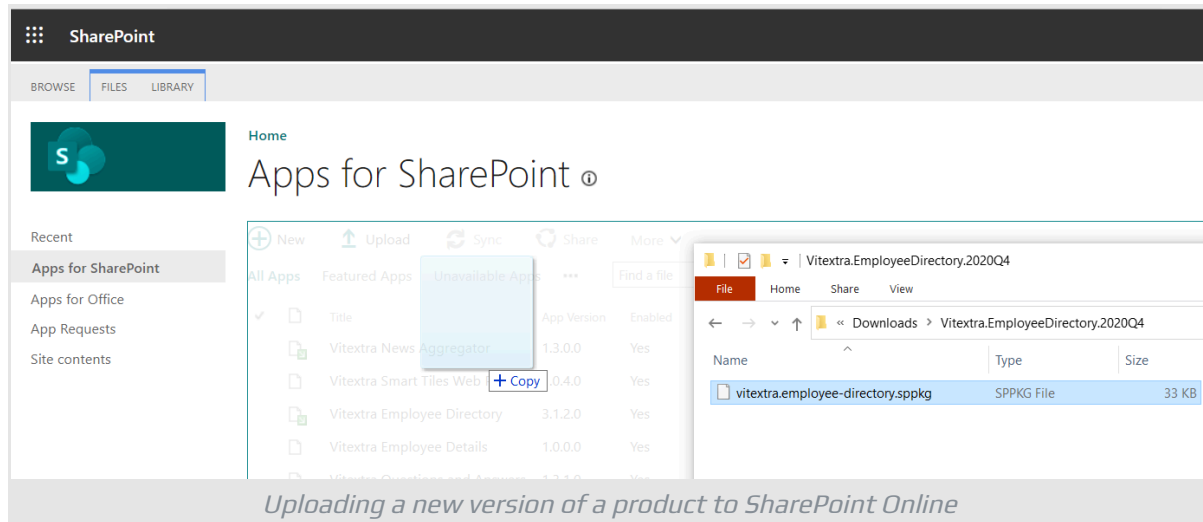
SharePoint

BROWSE FILES LIBRARY

Home

Apps for SharePoint

Recent
Apps for SharePoint
Apps for Office
App Requests
Site contents

New Upload Sync Share More

All Apps Featured Apps Unavailable Apps ••• Find a file

| Title | App Version | Enabled |
|---|---|---|
| Vitextra News Aggregator | 1.3.0.0 | Yes |
| Vitextra Smart Tiles Web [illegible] | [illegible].0.4.0 | Yes |
| Vitextra Employee Directory | 3.1.2.0 | Yes |
| Vitextra Employee Details | 1.0.0.0 | Yes |
| Vitextra Questions and Answers | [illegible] | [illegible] |

+ Copy

Vitextra.EmployeeDirectory.2020Q4

File Home Share View

« Downloads > Vitextra.EmployeeDirectory.2020Q4

| Name | Type | Size |
|---|---|---|
| vitextra.employee-directory.sppkg | SPPKG File | 33 KB |

Uploading a new version of a product to SharePoint Online